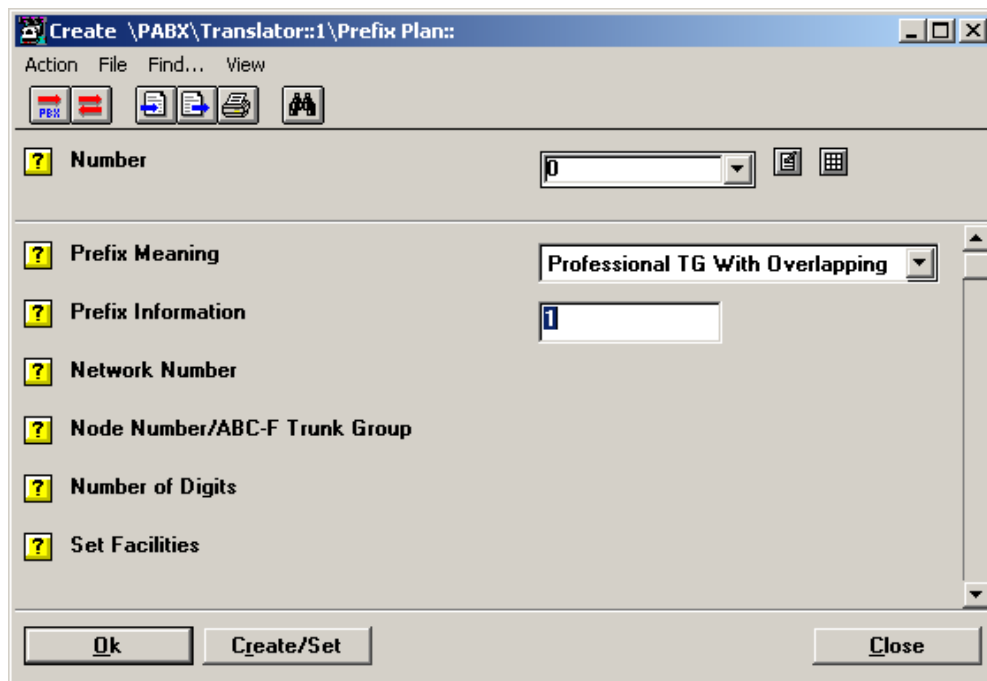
Create \PABX\Translator::1\Prefix Plan::

Action File Find... View

PBX

? Number

0

? Prefix Meaning

Professional TG With Overlapping

? Prefix Information

1

? Network Number

? Node Number/ABC-F Trunk Group

? Number of Digits

? Set Facilities

Ok

Create/Set

Close